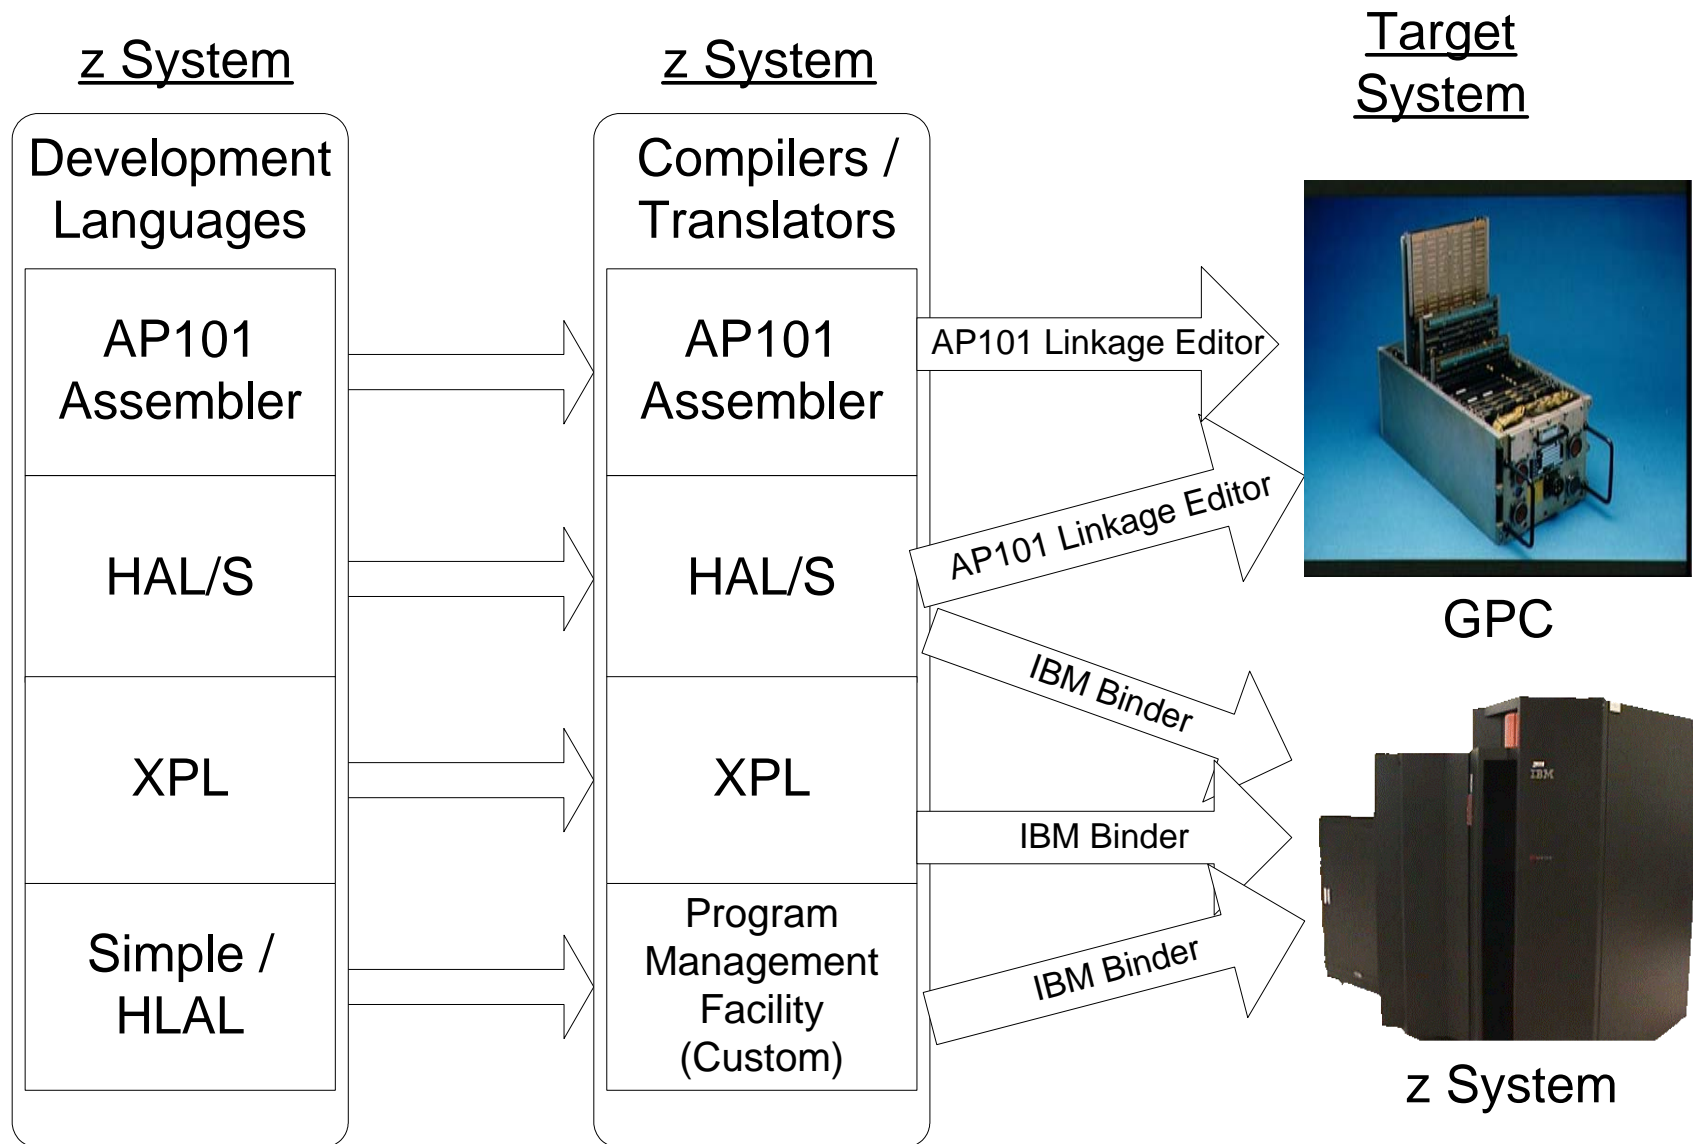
z System

Development Languages

AP101 Assembler

HAL/S

XPL

Simple / HLAL

z System

Compilers / Translators

AP101 Assembler

HAL/S

XPL

Program Management Facility (Custom)

Target System

AP101 Linkage Editor

AP101 Linkage Editor

IBM Binder

IBM Binder

IBM Binder

GPC

IBM

z System